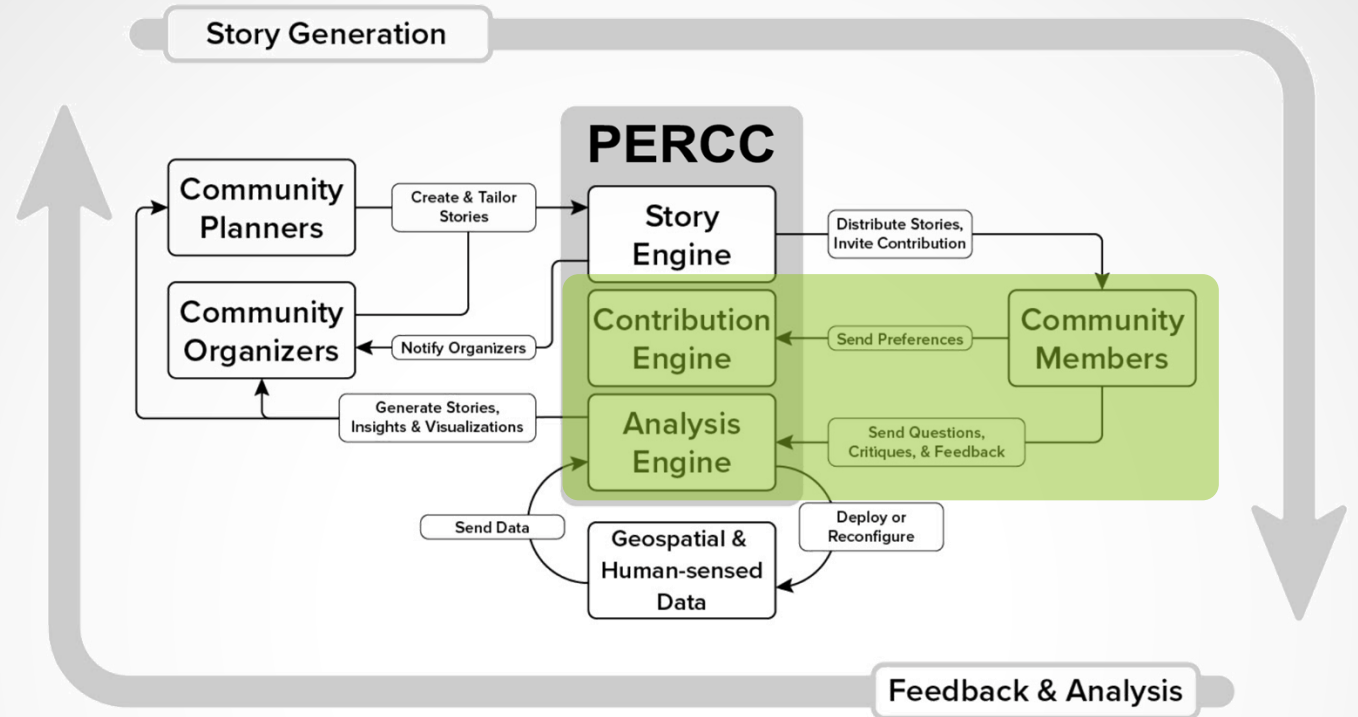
Story Generation

PERCC

Community Planners

Create & Tailor Stories

Story Engine

Distribute Stories, Invite Contribution

Community Organizers

Notify Organizers

Contribution Engine

Send Preferences

Community Members

Generate Stories, Insights & Visualizations

Analysis Engine

Send Questions, Critiques, & Feedback

Send Data

Geospatial & Human-sensed Data

Deploy or Reconfigure

Feedback & Analysis